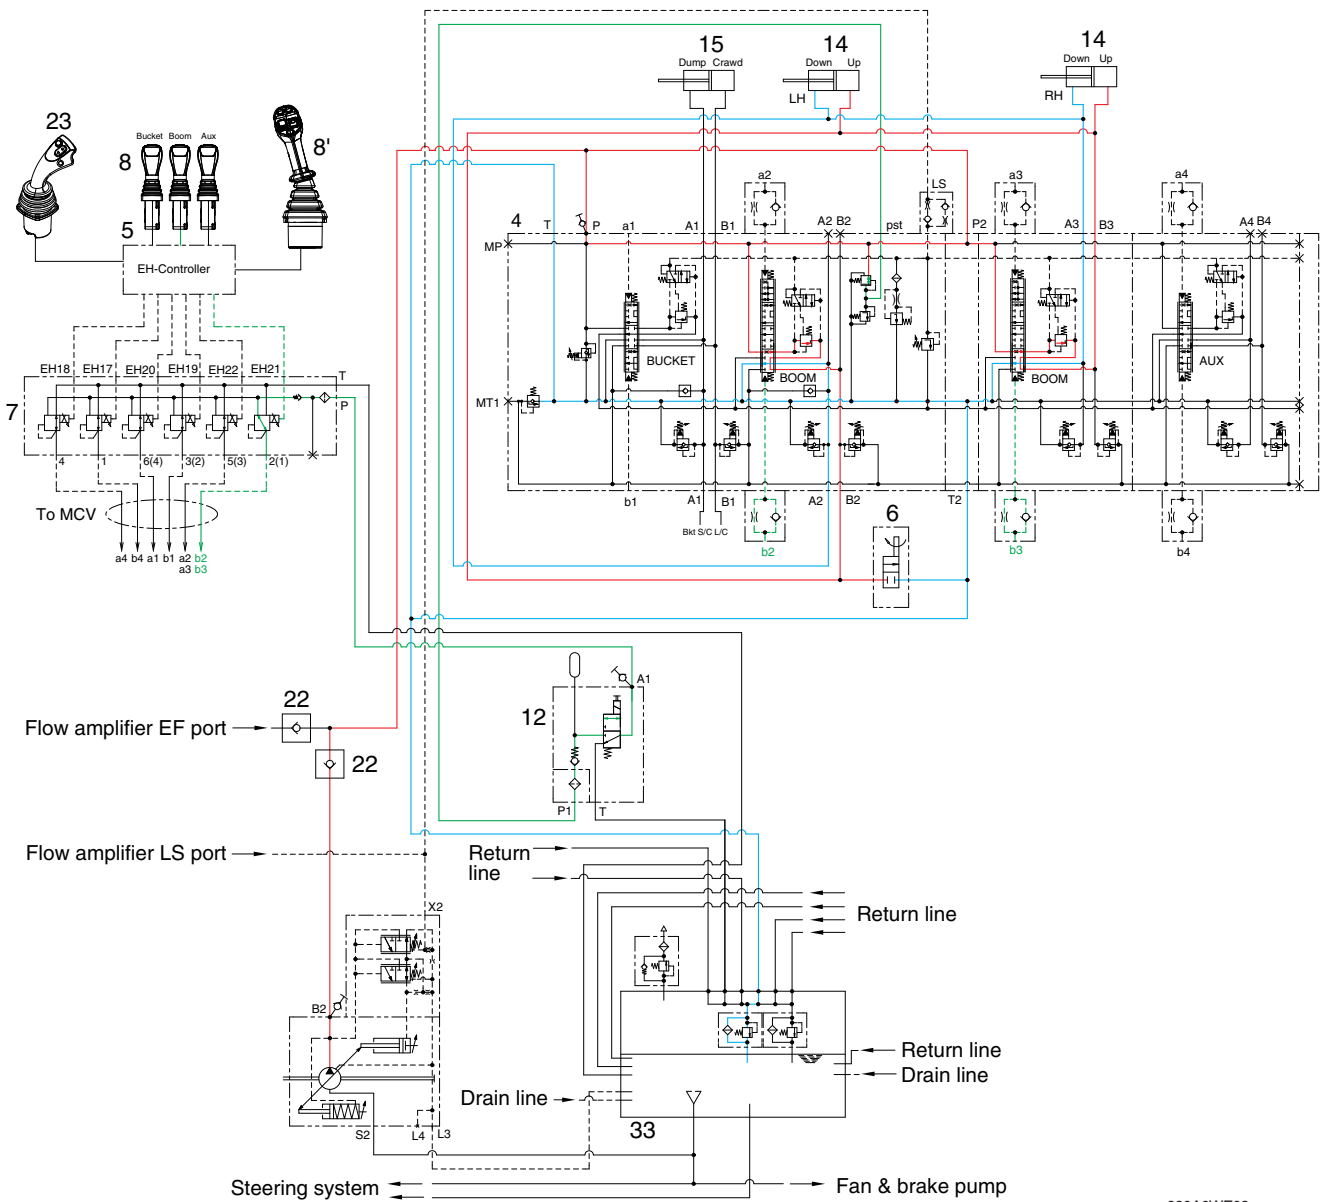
15
Dump Crawd
14
Down Up
LH
14
Down Up
RH
23
8
Bucket Boom Aux
8'
5
EH-Controller
a2
LS
a3
a4
4
T
P
a1
A1
B1
A2 B2
pst
P2
A3
B3
A4 B4
MP
BUCKET
BOOM
BOOM
AUX
MT1
EH18 EH17 EH20 EH19 EH22 EH21
T
7
P
4
1
6(4)
3(2)
5(3)
2(1)
To MCV
a4 b4 a1 b1 a2 b2
a3 b3
b1
A1
B1
A2
B2
T2
Bkt S/C L/C
b2
6
b3
b4
22
Flow amplifier EF port
22
12
A1
P1
T
Flow amplifier LS port
Return line
Return line
X2
B2
Return line
Drain line
Drain line
33
S2
L4
L3
Steering system
Fan & brake pump